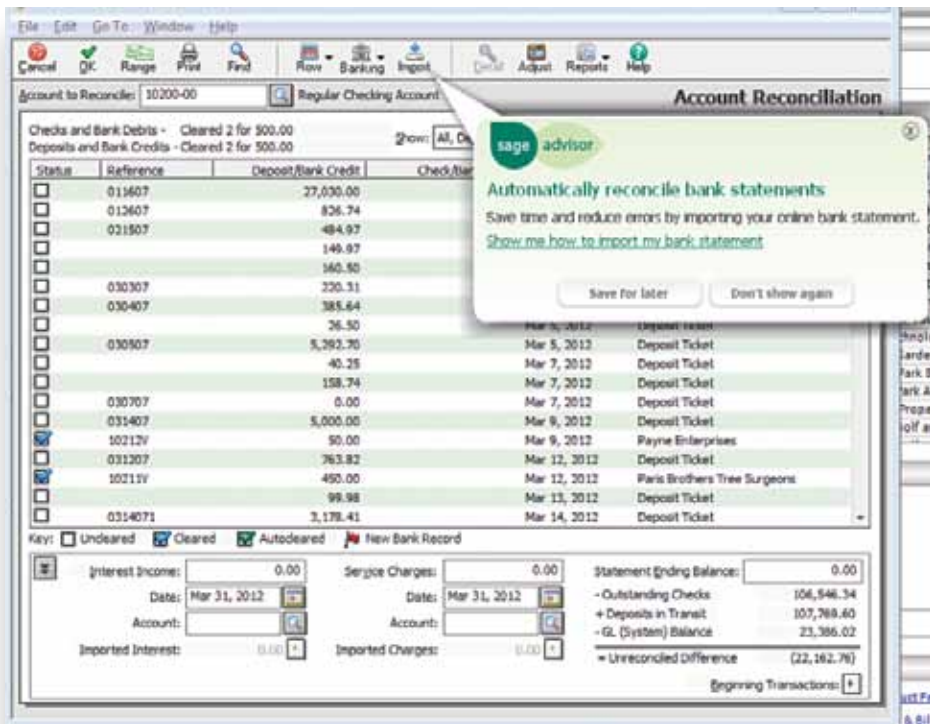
File Edit Go To Window Help

Cancel OK Range Print Find Row Banking Import Detail Adjust Reports Help

Account to Reconcile: 10200-00 Regular Checking Account

Account Reconciliation

Checks and Bank Debits - Cleared 2 for 500.00
Deposits and Bank Credits - Cleared 2 for 500.00

Show: All, De

sage advisor

Automatically reconcile bank statements

Save time and reduce errors by importing your online bank statement.

Show me how to import my bank statement

Save for later Don't show again

| Status | Reference | Deposit/Bank Credit | Check/Bank | | |
|---|---|---|---|---|---|
| ☐ | 011607 | 27,030.00 | | | |
| ☐ | 012607 | 826.74 | | | |
| ☐ | 021507 | 484.97 | | | |
| ☐ | | 149.97 | | | |
| ☐ | | 160.50 | | | |
| ☐ | 030307 | 220.31 | | | |
| ☐ | 030407 | 385.64 | | | |
| ☐ | | 26.50 | | Mar 5, 2012 | Deposit Ticket |
| ☐ | 030507 | 5,392.70 | | Mar 5, 2012 | Deposit Ticket |
| ☐ | | 40.25 | | Mar 7, 2012 | Deposit Ticket |
| ☐ | | 158.74 | | Mar 7, 2012 | Deposit Ticket |
| ☐ | 030707 | 0.00 | | Mar 7, 2012 | Deposit Ticket |
| ☐ | 031407 | 5,000.00 | | Mar 9, 2012 | Deposit Ticket |
| ☑ | 10212V | 50.00 | | Mar 9, 2012 | Payne Enterprises |
| ☐ | 031207 | 763.82 | | Mar 12, 2012 | Deposit Ticket |
| ☑ | 10211V | 450.00 | | Mar 12, 2012 | Paris Brothers Tree Surgeons |
| ☐ | | 99.98 | | Mar 13, 2012 | Deposit Ticket |
| ☐ | 0314071 | 3,178.41 | | Mar 14, 2012 | Deposit Ticket |

Key: Uncleared Cleared Autocleared New Bank Record

Interest Income: 0.00
Date: Mar 31, 2012
Account:
Imported Interest: 0.00

Service Charges: 0.00
Date: Mar 31, 2012
Account:
Imported Charges: 0.00

Statement Ending Balance: 0.00
- Outstanding Checks 106,546.34
+ Deposits in Transit 107,769.60
- GL (System) Balance 23,386.02
= Unreconciled Difference (22,162.76)

Beginning Transactions:

Anol
Jarde
Park
Park A
Propa
Golf a
ust Fr
& Bil